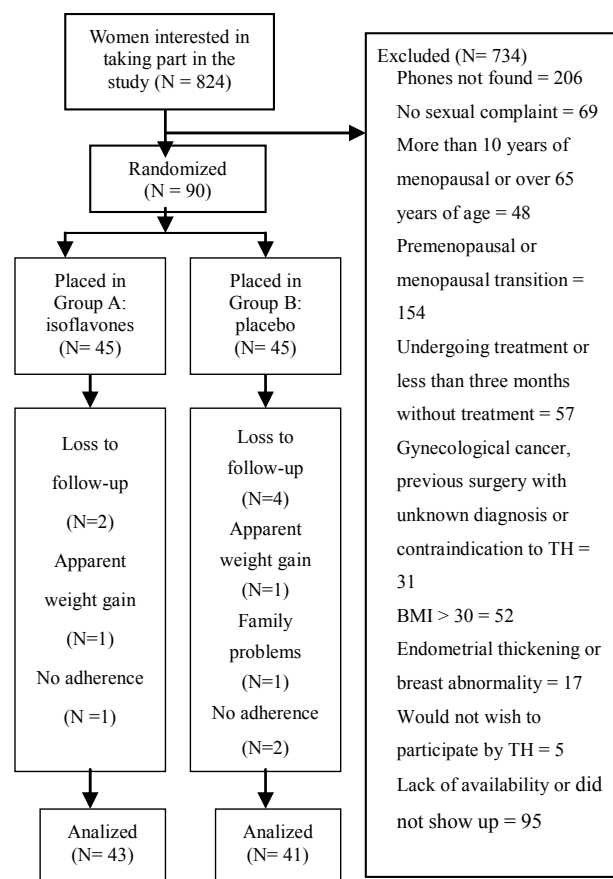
Women interested in taking part in the study (N = 824)

Randomized (N = 90)

Placed in Group A: isoflavones (N= 45)

Placed in Group B: placebo (N= 45)

Loss to follow-up (N=2)
Apparent weight gain (N=1)
No adherence (N =1)

Loss to follow-up (N=4)
Apparent weight gain (N=1)
Family problems (N=1)
No adherence (N=2)

Analized (N= 43)

Analized (N= 41)

Excluded (N= 734)
Phones not found = 206
No sexual complaint = 69
More than 10 years of menopausal or over 65 years of age = 48
Premenopausal or menopausal transition = 154
Undergoing treatment or less than three months without treatment = 57
Gynecological cancer, previous surgery with unknown diagnosis or contraindication to TH = 31
BMI > 30 = 52
Endometrial thickening or breast abnormality = 17
Would not wish to participate by TH = 5
Lack of availability or did not show up = 95